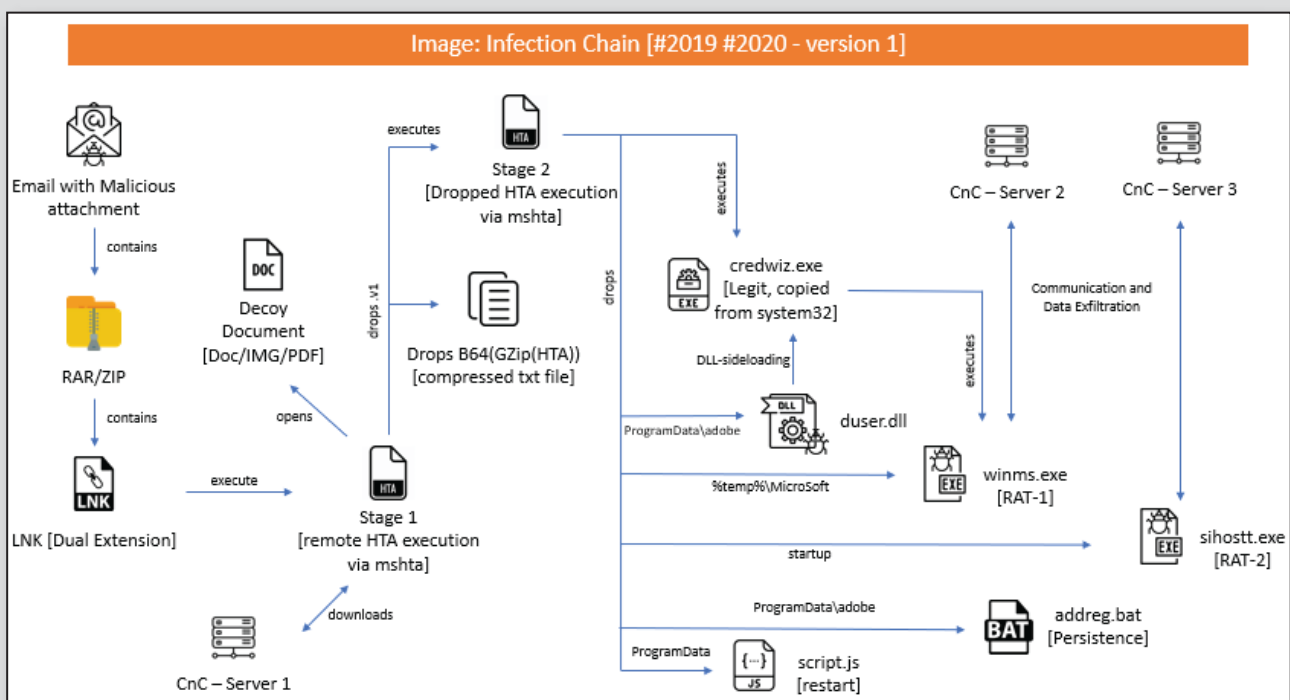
Image: Infection Chain [#2019 #2020 - version 1]

Email with Malicious attachment

contains

RAR/ZIP

contains

LNK

LNK [Dual Extension]

execute

DOC

Decoy Document [Doc/IMG/PDF]

opens

HTA

Stage 1 [remote HTA execution via mshta]

downloads

CnC – Server 1

drops .v1

executes

HTA

Stage 2 [Dropped HTA execution via mshta]

Drops B64(GZip(HTA)) [compressed txt file]

drops

executes

EXE

credwiz.exe [Legit, copied from system32]

DLL-sideloading

DLL

duser.dll

ProgramData\adobe

%temp%\MicroSoft

EXE

winms.exe [RAT-1]

startup

ProgramData\adobe

BAT

addreg.bat [Persistence]

ProgramData

JS

script.js [restart]

CnC – Server 2

CnC – Server 3

Communication and Data Exfiltration

executes

EXE

sihostt.exe [RAT-2]